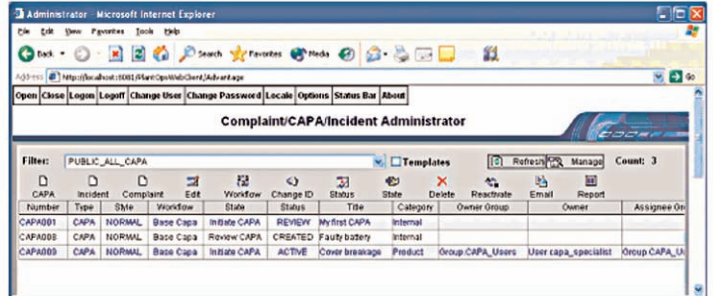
Administrator - Microsoft Internet Explorer

File Edit View Favorites Tools Help

Back Search Favorites Media

Address http://localhost:8081/PlantOpsWebClient/Advantage

Go

Open Close Logon Logoff Change User Change Password Locale Options Status Bar About

Complaint/CAPA/Incident Administrator

Filter: PUBLIC_ALL_CAPA Templates Refresh Manage Count: 3

CAPA Incident Complaint Edit Workflow Change ID Status State Delete Reactivate Email Report

| Number | Type | Style | Workflow | State | Status | Title | Category | Owner Group | Owner | Assignee Gro |
|---|---|---|---|---|---|---|---|---|---|---|
| CAPA001 | CAPA | NORMAL | Base Capa | Initiate CAPA | REVIEW | My first CAPA | Internal | | | |
| CAPA008 | CAPA | NORMAL | Base Capa | Review CAPA | CREATED | Faulty battery | Internal | | | |
| CAPA009 | CAPA | NORMAL | Base Capa | Initiate CAPA | ACTIVE | Cover breakage | Product | Group CAPA_Users | User capa_specialist | Group CAPA_U |